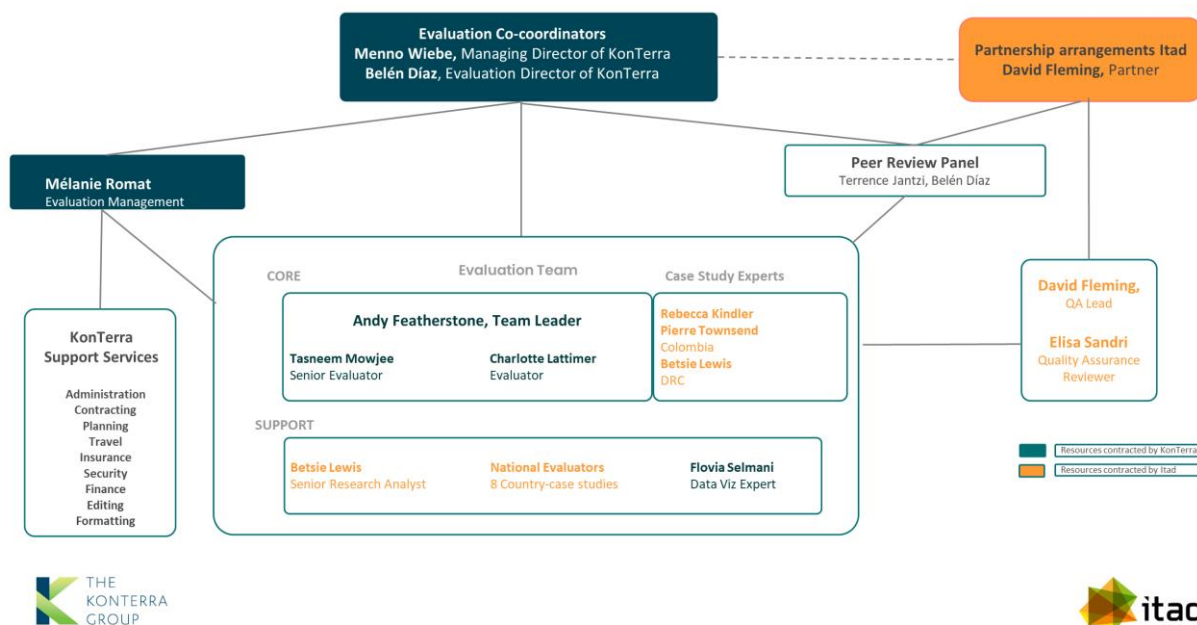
Evaluation Co-coordinators
Menno Wiebe, Managing Director of KonTerra
Belén Díaz, Evaluation Director of KonTerra

Partnership arrangements Itad
David Fleming, Partner

Mélanie Romat
Evaluation Management

Peer Review Panel
Terrence Jantzi, Belén Díaz

CORE

Evaluation Team

Case Study Experts

Andy Featherstone, Team Leader

Tasneem Mowjee
Senior Evaluator

Charlotte Lattimer
Evaluator

Rebecca Kindler
Pierre Townsend
Colombia
Betsie Lewis
DRC

David Fleming,
QA Lead

Elisa Sandri
Quality Assurance Reviewer

KonTerra
Support Services

Administration
Contracting
Planning
Travel
Insurance
Security
Finance
Editing
Formatting

SUPPORT

Betsie Lewis
Senior Research Analyst

National Evaluators
8 Country-case studies

Flovia Selmani
Data Viz Expert

Resources contracted by KonTerra
Resources contracted by Itad

THE KONTERRA GROUP

itad